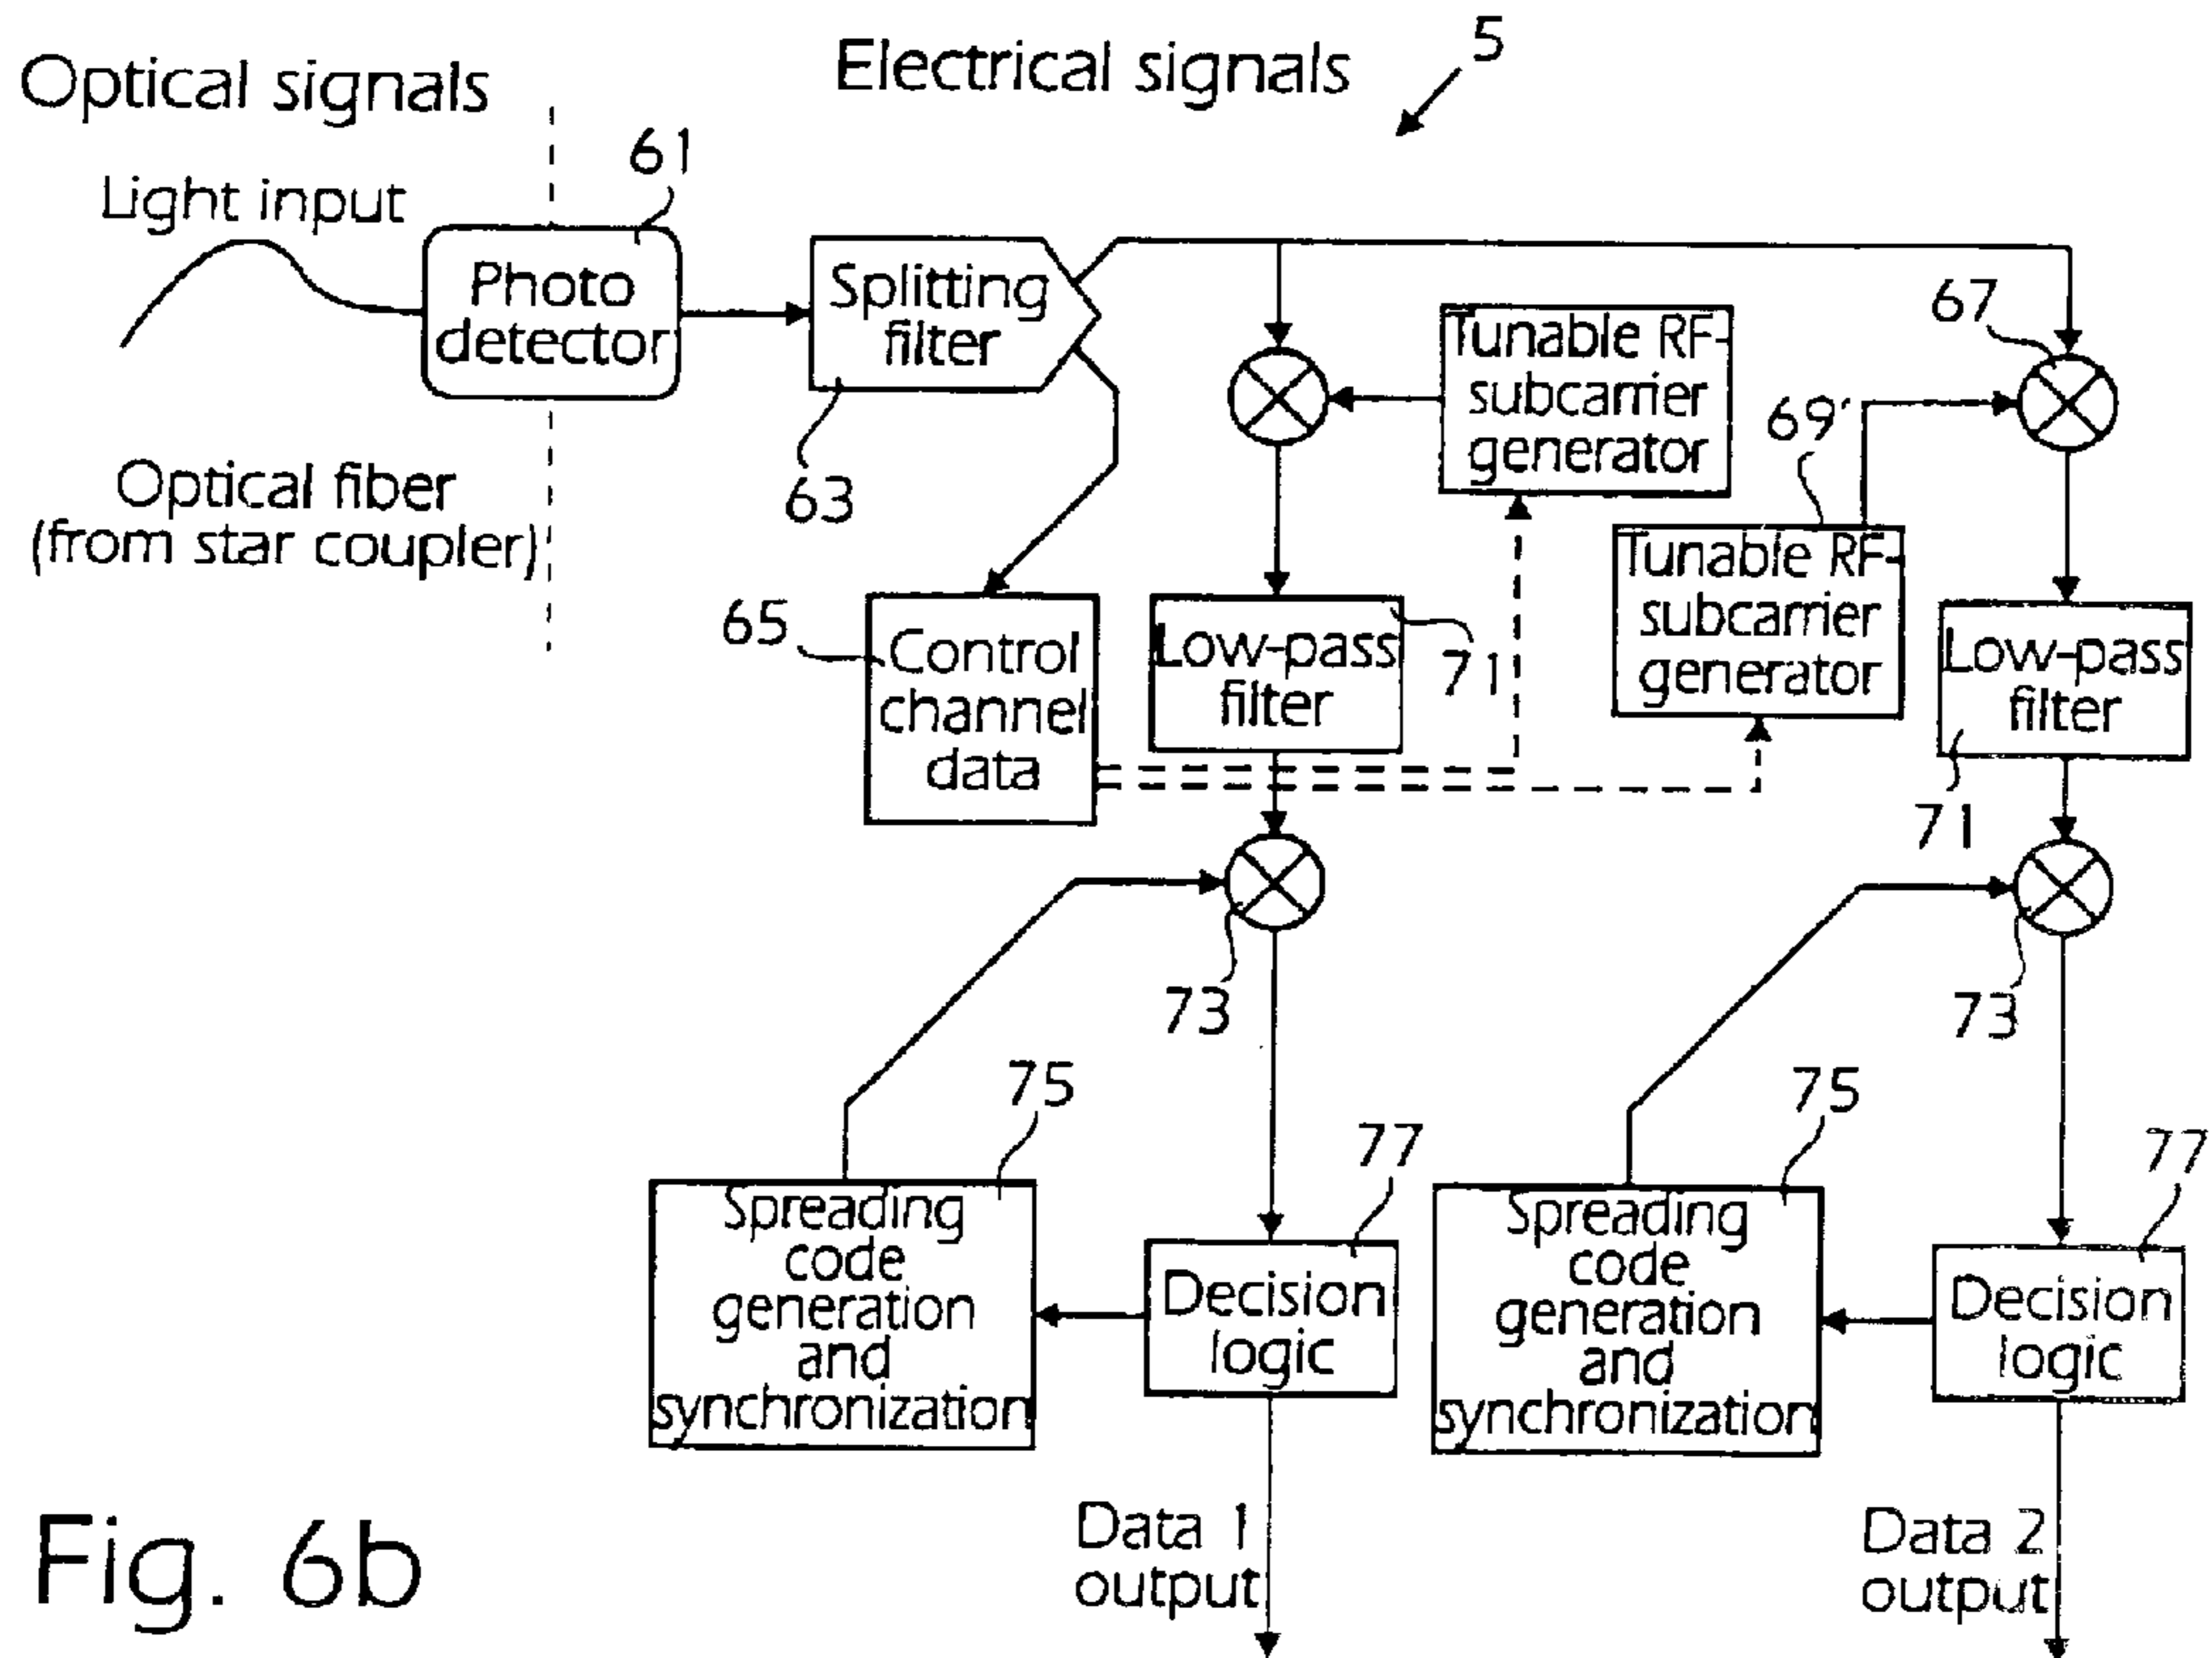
Optical signals

Electrical signals

5

61

Light input

Photo detector

Splitting filter

Tunable RF-subcarrier generator

67

69'

63

Optical fiber (from star coupler)

Tunable RF-subcarrier generator

65

Control channel data

Low-pass filter

71

Low-pass filter

71

73

73

75

75

77

77

Spreading code generation and synchronization

Decision logic

Spreading code generation and synchronization

Decision logic

Fig. 6b

Data 1 output

Data 2 output